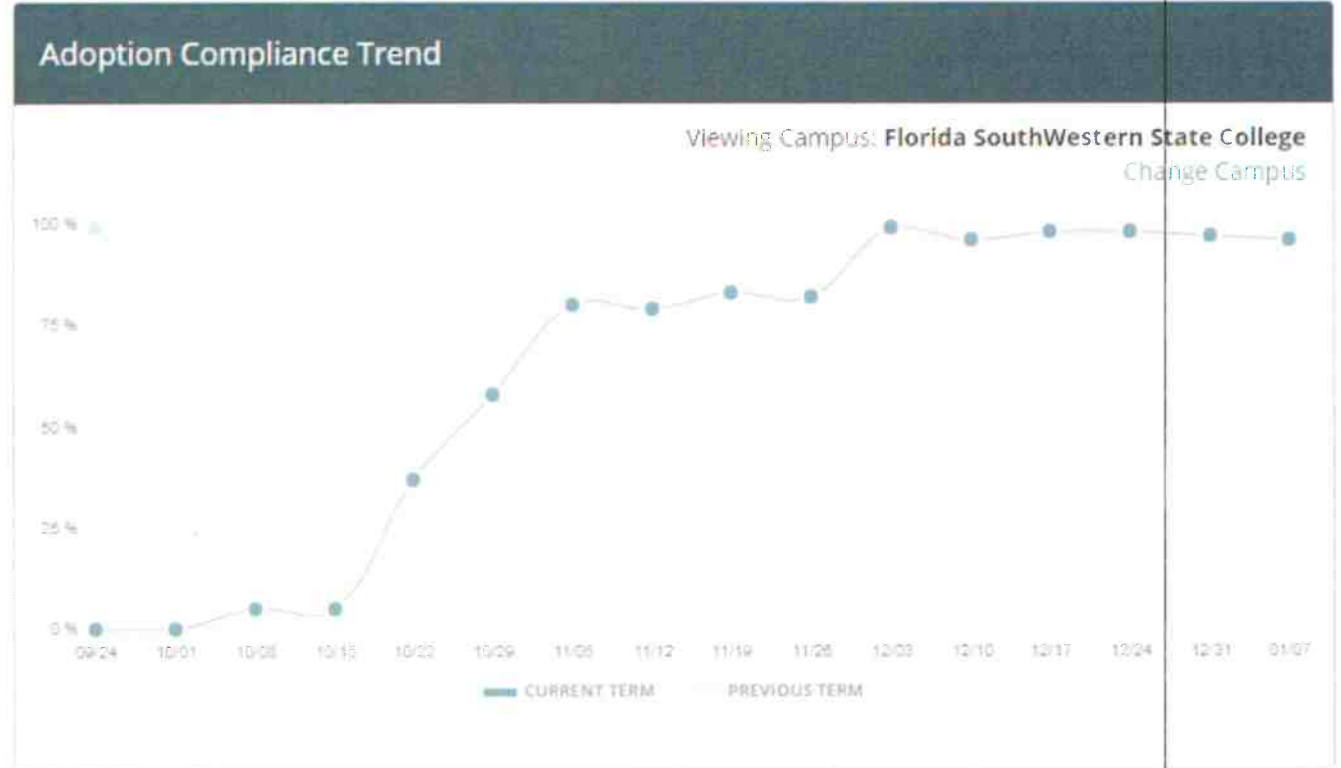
Adoption Compliance Trend

Viewing Campus: **Florida SouthWestern State College**
Change Campus

100 %
75 %
50 %
25 %
0 %

09/24 10/01 10/08 10/15 10/22 10/29 11/05 11/12 11/19 11/26 12/03 12/10 12/17 12/24 12/31 01/07

CURRENT TERM PREVIOUS TERM